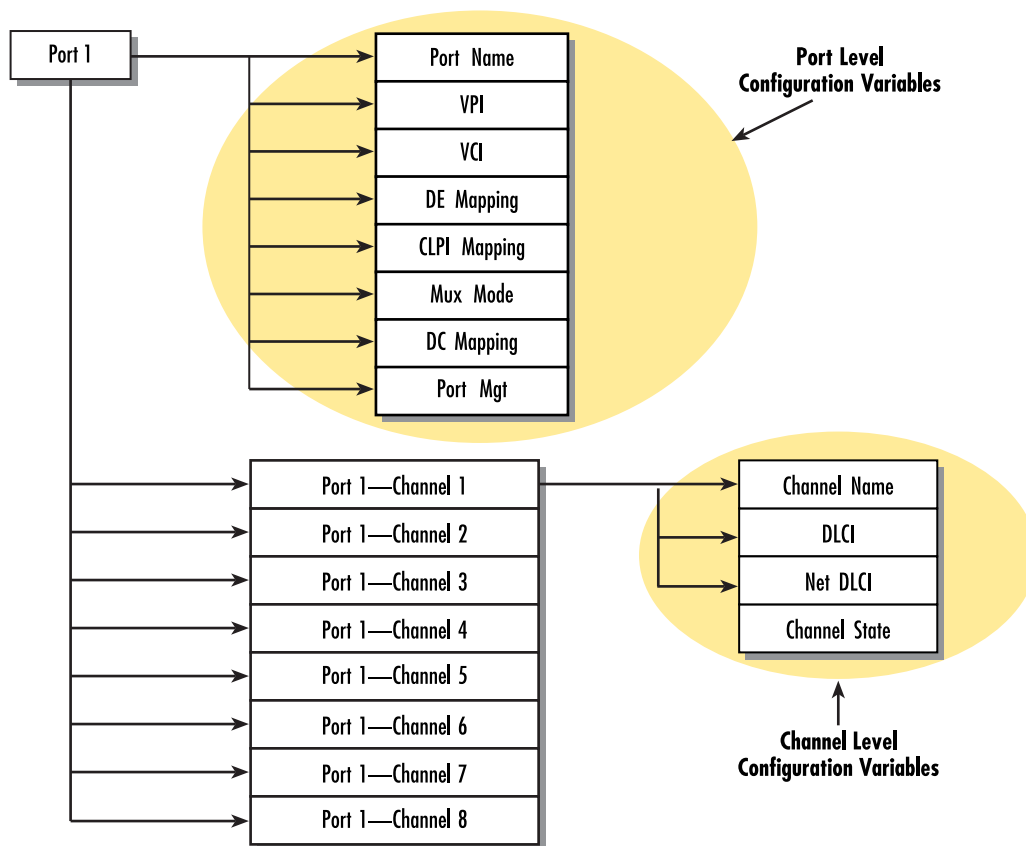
Port 1

Port Name
VPI
VCI
DE Mapping
CLPI Mapping
Mux Mode
DC Mapping
Port Mgt

Port Level
Configuration Variables

Port 1—Channel 1
Port 1—Channel 2
Port 1—Channel 3
Port 1—Channel 4
Port 1—Channel 5
Port 1—Channel 6
Port 1—Channel 7
Port 1—Channel 8

Channel Name
DLCI
Net DLCI
Channel State

Channel Level
Configuration Variables